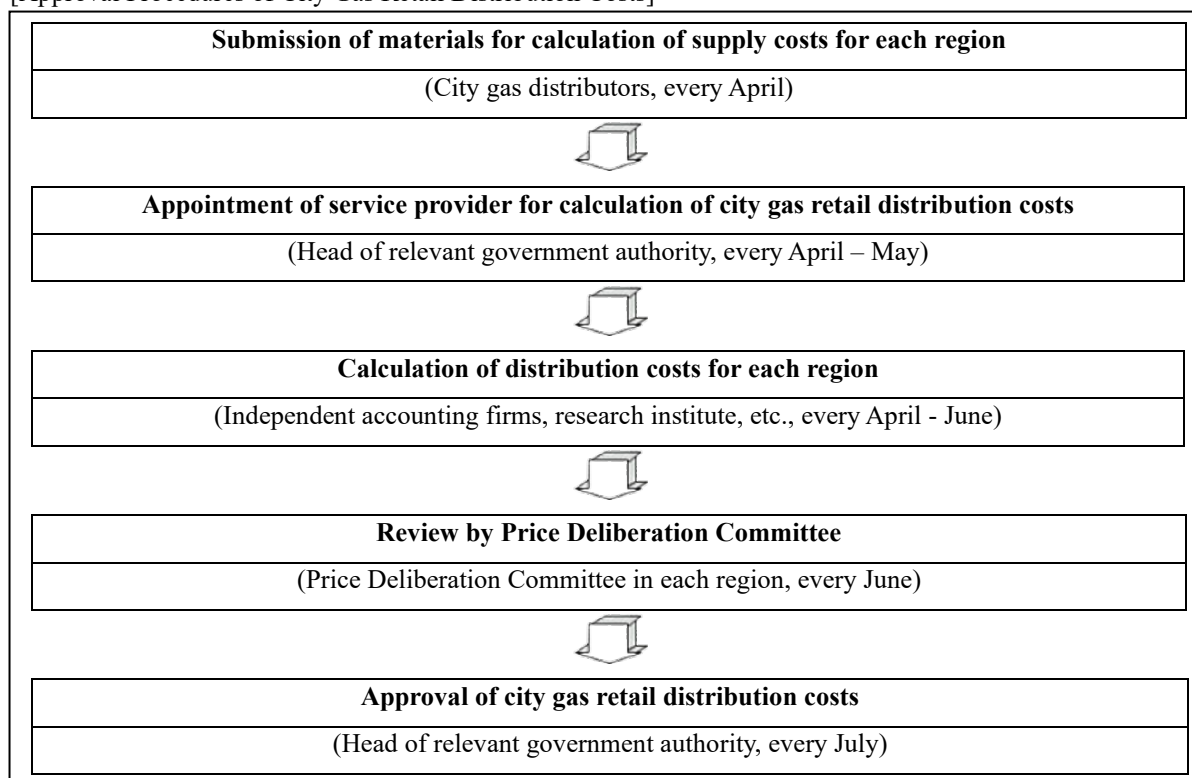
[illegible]

**Submission of materials for calculation of supply costs for each region**

(City gas distributors, every April)

**Appointment of service provider for calculation of city gas retail distribution costs**

(Head of relevant government authority, every April – May)

**Calculation of distribution costs for each region**

(Independent accounting firms, research institute, etc., every April - June)

**Review by Price Deliberation Committee**

(Price Deliberation Committee in each region, every June)

**Approval of city gas retail distribution costs**

(Head of relevant government authority, every July)